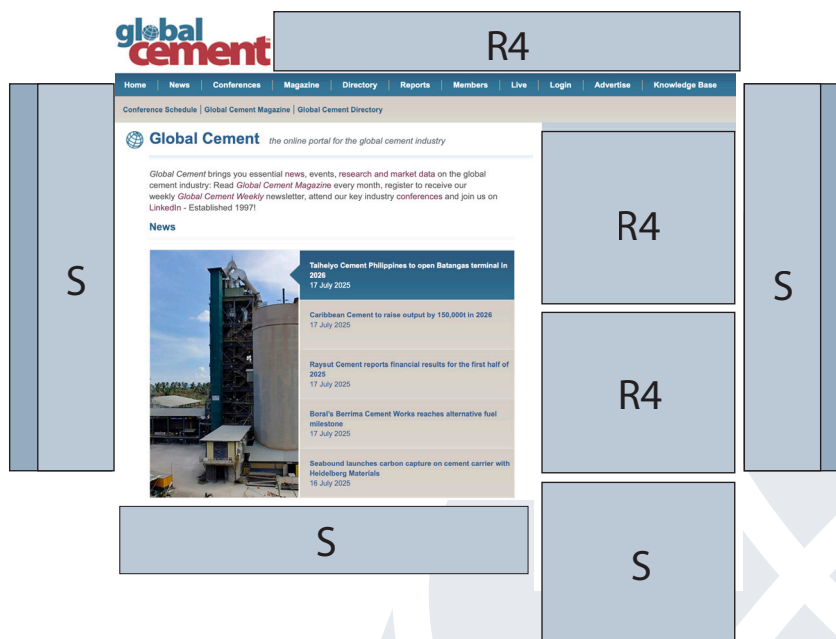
global cement

R4

Home | News | Conferences | Magazine | Directory | Reports | Members | Live | Login | Advertise | Knowledge Base

Conference Schedule | Global Cement Magazine | Global Cement Directory

Global Cement the online portal for the global cement industry

Global Cement brings you essential news, events, research and market data on the global cement industry: Read Global Cement Magazine every month, register to receive our weekly Global Cement Weekly newsletter, attend our key industry conferences and join us on LinkedIn - Established 1997!

News

Taiheiyo Cement Philippines to open Batangas terminal in 2026
17 July 2025

Caribbean Cement to raise output by 150,000t in 2026
17 July 2025

Raysut Cement reports financial results for the first half of 2025
17 July 2025

Boral's Berrima Cement Works reaches alternative fuel milestone
17 July 2025

Seabound launches carbon capture on cement carrier with Heidelberg Materials
16 July 2025

S

R4

R4

S

S

S